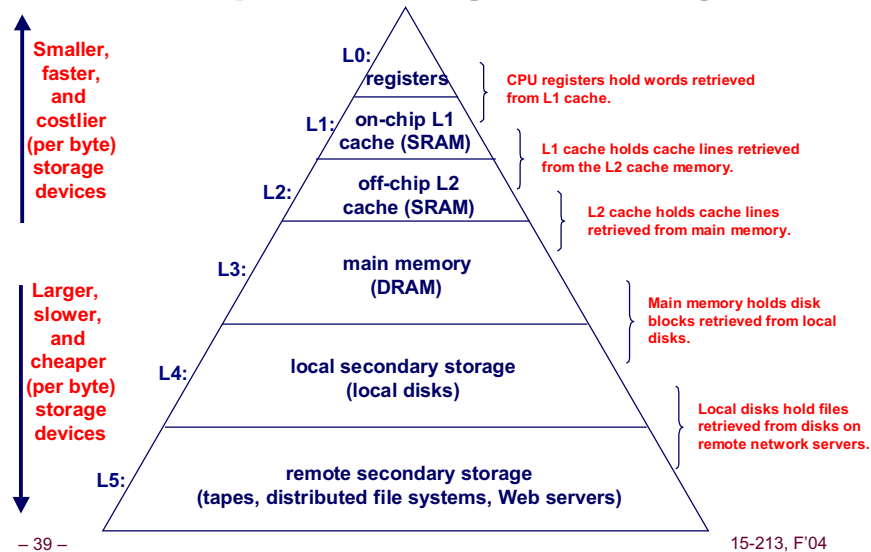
Smaller, faster, and costlier (per byte) storage devices

Larger, slower, and cheaper (per byte) storage devices

L0:
registers

CPU registers hold words retrieved from L1 cache.

L1:
on-chip L1 cache (SRAM)

L1 cache holds cache lines retrieved from the L2 cache memory.

L2:
off-chip L2 cache (SRAM)

L2 cache holds cache lines retrieved from main memory.

L3:
main memory (DRAM)

Main memory holds disk blocks retrieved from local disks.

L4:
local secondary storage (local disks)

Local disks hold files retrieved from disks on remote network servers.

L5:
remote secondary storage (tapes, distributed file systems, Web servers)

– 39 –

15-213, F'04